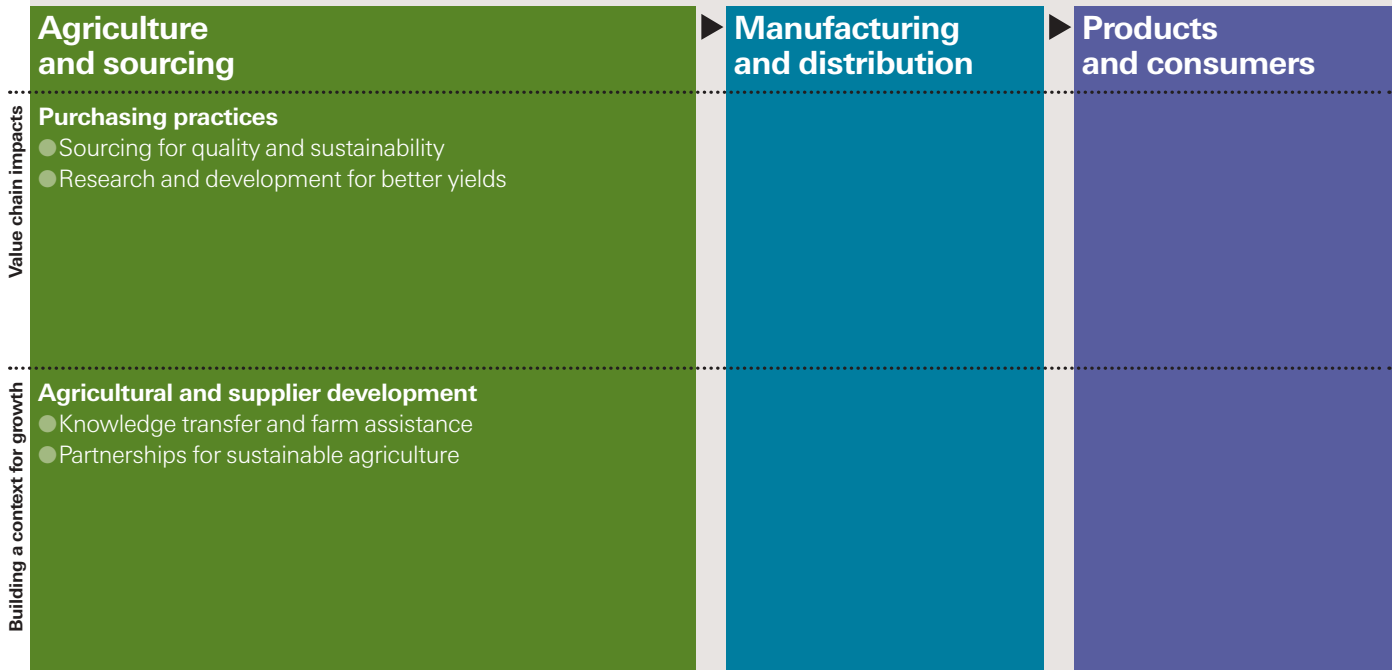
Agriculture and sourcing

Manufacturing and distribution

Products and consumers

Value chain impacts

Purchasing practices
Sourcing for quality and sustainability
Research and development for better yields

Building a context for growth

Agricultural and supplier development
Knowledge transfer and farm assistance
Partnerships for sustainable agriculture